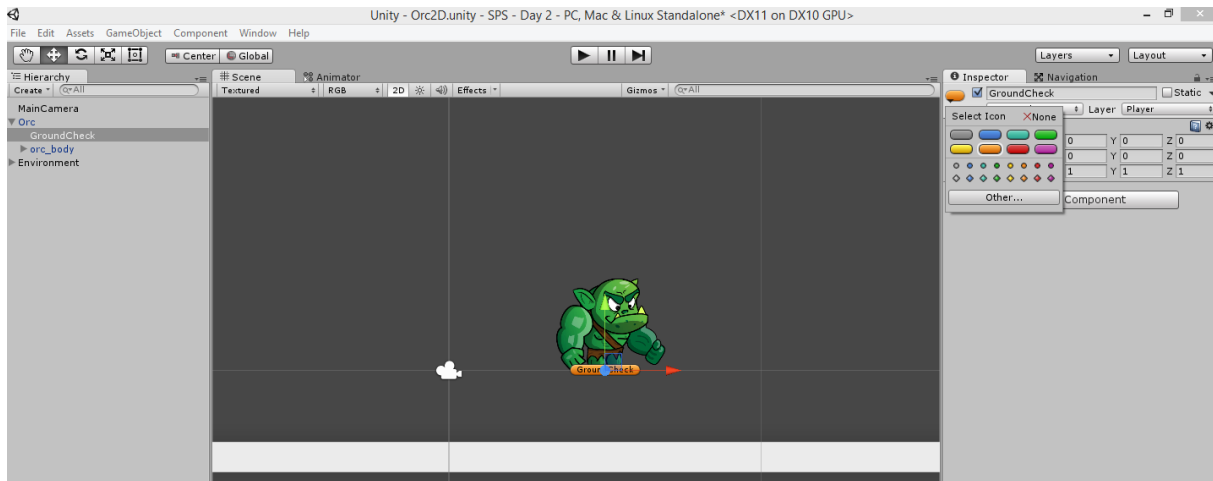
Unity - Orc2D.unity - SPS - Day 2 - PC, Mac & Linux Standalone* <DX11 on DX10 GPU>

File Edit Assets GameObject Component Window Help

Center Global

Layers Layout

Hierarchy
Create
MainCamera
Orc
GroundCheck
orc_body
Environment

Scene Animator
Textured RGB 2D Effects Gizmos

Inspector Navigation
GroundCheck Static
Layer Player
Select Icon None
Other...
0 Y 0 Z 0
0 Y 0 Z 0
1 Y 1 Z 1
Component

GroundCheck